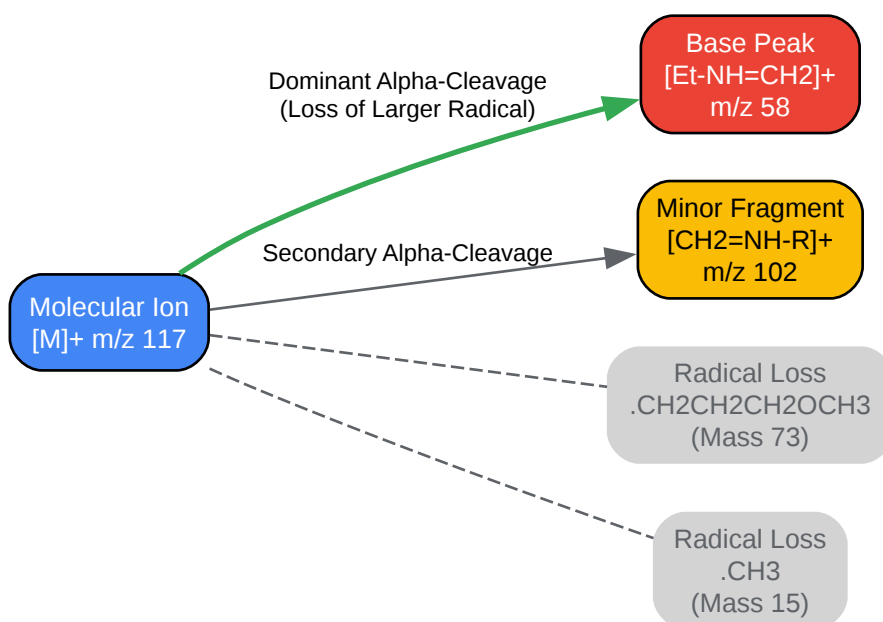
Molecular Ion
[M]+ m/z 117

Dominant Alpha-Cleavage
(Loss of Larger Radical)

Base Peak
[Et-NH=CH2]+
m/z 58

Secondary Alpha-Cleavage

Minor Fragment
[CH2=NH-R]+
m/z 102

Radical Loss
.CH2CH2CH2OCH3
(Mass 73)

Radical Loss
.CH3
(Mass 15)